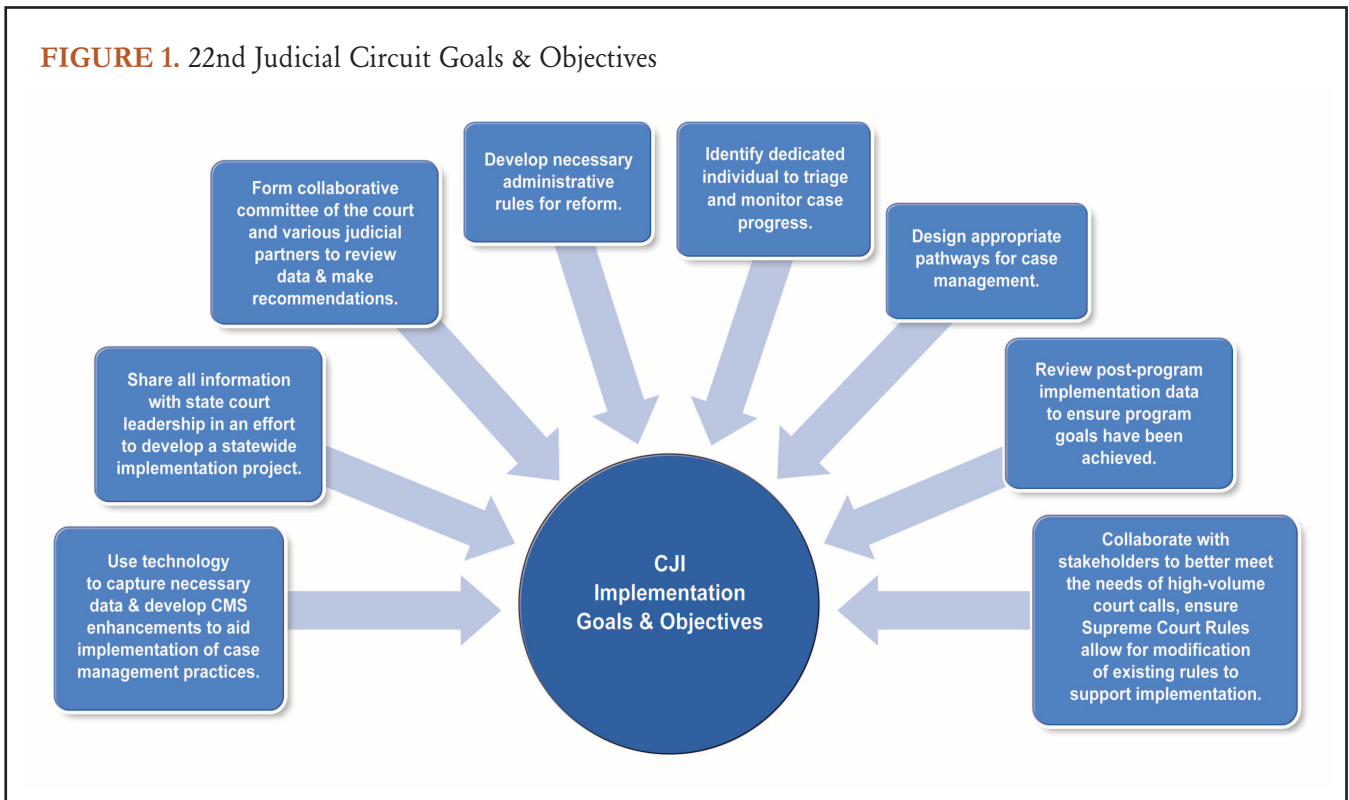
FIGURE 1. 22nd Judicial Circuit Goals & Objectives

Form collaborative committee of the court and various judicial partners to review data & make recommendations.

Develop necessary administrative rules for reform.

Identify dedicated individual to triage and monitor case progress.

Design appropriate pathways for case management.

Share all information with state court leadership in an effort to develop a statewide implementation project.

Review post-program implementation data to ensure program goals have been achieved.

Use technology to capture necessary data & develop CMS enhancements to aid implementation of case management practices.

CJI Implementation Goals & Objectives

Collaborate with stakeholders to better meet the needs of high-volume court calls, ensure Supreme Court Rules allow for modification of existing rules to support implementation.